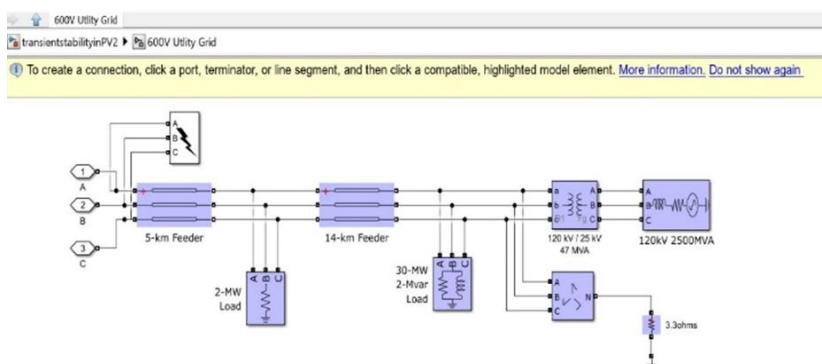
600V Utlity Grid

transientstabilityinPV2 ▶ 600V Utlity Grid

To create a connection, click a port, terminator, or line segment, and then click a compatible, highlighted model element. More information. Do not show again

A
B
C

1
A
2
B
3
C

5-km Feeder

14-km Feeder

2-MW
Load

30-MW
2-Mvar
Load

120 kV / 25 kV
47 MVA

120kV 2500MVA

A
B
C
N

3.3ohms